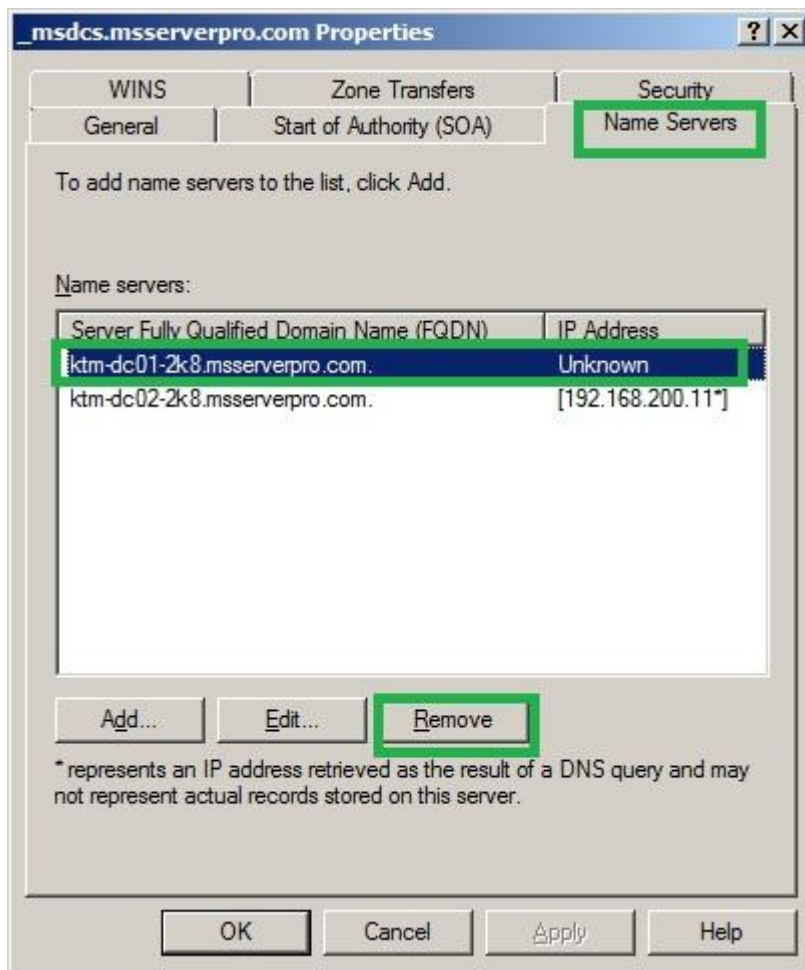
_msdcs.msserverpro.com Properties

? X

WINS | Zone Transfers | Security

General | Start of Authority (SOA) | Name Servers

To add name servers to the list, click Add.

Name servers:

| Server Fully Qualified Domain Name (FQDN) | IP Address |
|---|---|
| ktm-dc01-2k8.msserverpro.com. | Unknown |
| ktm-dc02-2k8.msserverpro.com. | [192.168.200.11*] |

Add... Edit... Remove

* represents an IP address retrieved as the result of a DNS query and may not represent actual records stored on this server.

OK Cancel Apply Help